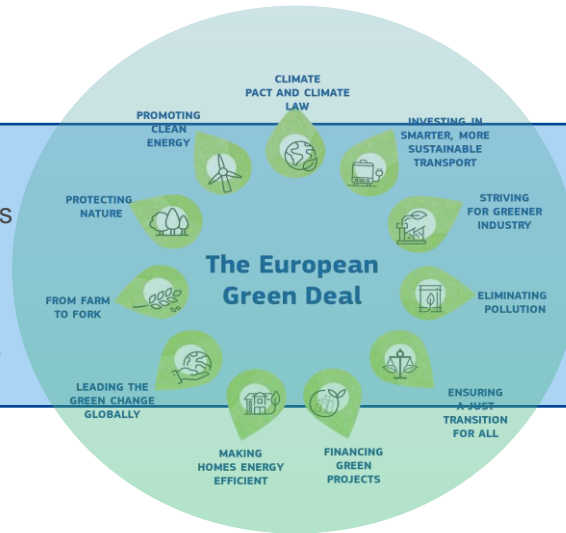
CLIMATE PACT AND CLIMATE LAW

INVESTING IN SMARTER, MORE SUSTAINABLE TRANSPORT

STRIVING FOR GREENER INDUSTRY

ELIMINATING POLLUTION

ENSURING A JUST TRANSITION FOR ALL

FINANCING GREEN PROJECTS

MAKING HOMES ENERGY EFFICIENT

LEADING THE GREEN CHANGE GLOBALLY

FROM FARM TO FORK

PROTECTING NATURE

PROMOTING CLEAN ENERGY

The European Green Deal

s